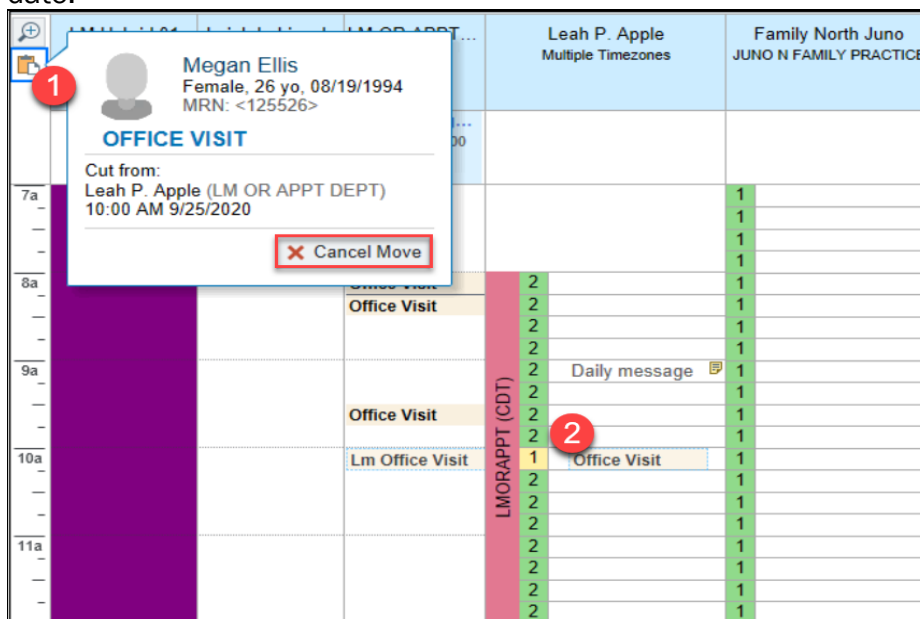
LM OR APPT...

Leah P. Apple
Multiple Timezones

Family North Juno
JUNO N FAMILY PRACTICE

1

Megan Ellis
Female, 26 yo, 08/19/1994
MRN: <125526>

OFFICE VISIT

Cut from:
Leah P. Apple (LM OR APPT DEPT)
10:00 AM 9/25/2020

Cancel Move

7a
8a
9a
10a
11a

Office Visit
Office Visit
Office Visit
Lm Office Visit

LMORAPPT (CDT)

2
2
2
2
2
2
2
2
1
2
2
2
2
2
2
2

Daily message

2

Office Visit

1
1
1
1
1
1
1
1
1
1
1
1
1
1
1
1
1
1
1
1